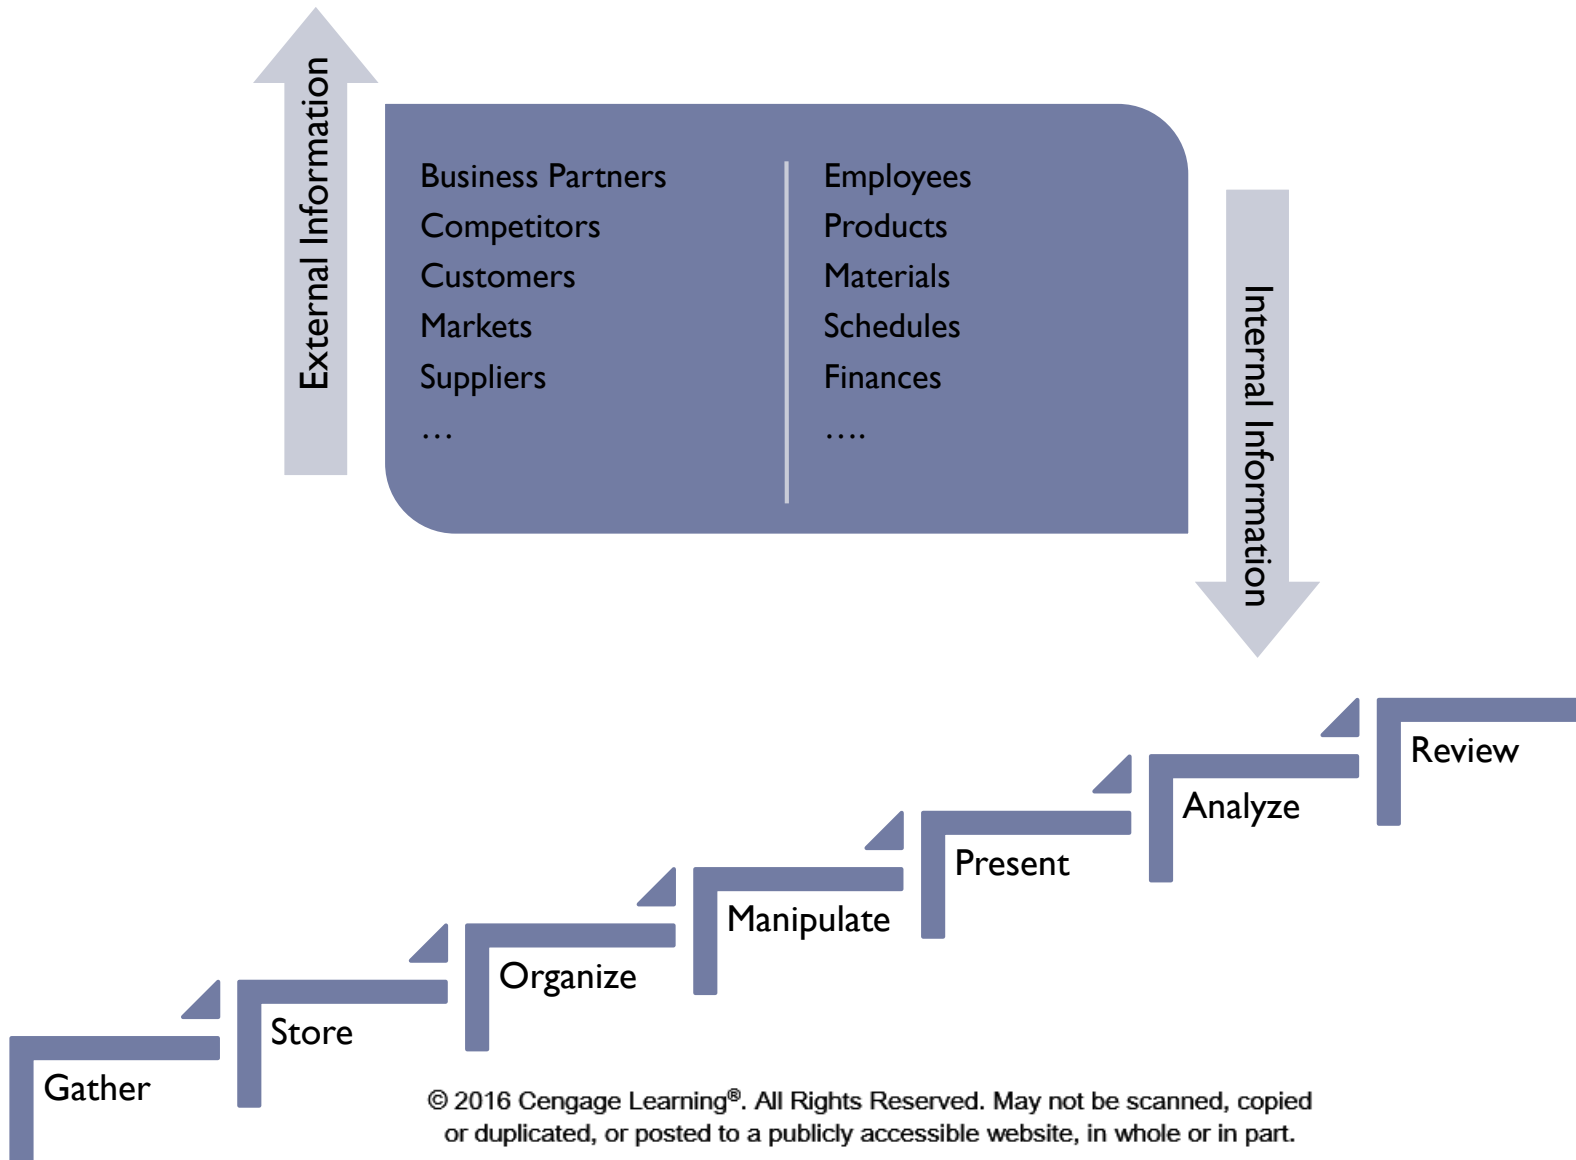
External Information

Business Partners
Competitors
Customers
Markets
Suppliers
...

Employees
Products
Materials
Schedules
Finances
....

Internal Information

Review
Analyze
Present
Manipulate
Organize
Store
Gather

© 2016 Cengage Learning®. All Rights Reserved. May not be scanned, copied or duplicated, or posted to a publicly accessible website, in whole or in part.